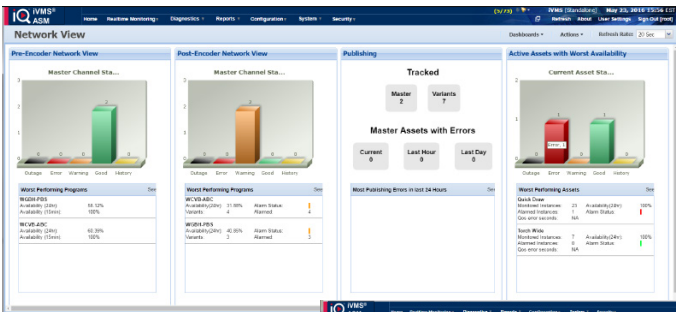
IQ iVMS® ASM
Home Realtime Monitoring Diagnostics Reports Configuration System Security
(5/73) iVMS [Standalone] May 23, 2016 15:56 EST
Refresh About User Settings Sign Out [root]
Network View
Dashboards Actions Refresh Rate: 20 Sec

Pre-Encoder Network View
Master Channel Sta...
3
2
1
0
0 0 0 2 0
Outage Error Warning Good History
Worst Performing Programs
WGBH-PBS
Availability (24hr): 99.12%
Availability (15min): 100%
WCVB-ABC
Availability (24hr): 99.39%
Availability (15min): 100%

Post-Encoder Network View
Master Channel Sta...
3
2
1
0
0 0 2 0 0
Outage Error Warning Good History
Worst Performing Programs
WCVB-ABC
Availability(24hr): 31.98% Alarm Status:
Variants: 4 Alarmed: 4
WGBH-PBS
Availability(24hr): 40.95% Alarm Status:
Variants: 3 Alarmed: 3

Publishing
Tracked
Master 2
Variants 7
Master Assets with Errors
Current 0
Last Hour 0
Last Day 0
Most Publishing Errors in last 24 Hours

Active Assets with Worst Availability
Current Asset Sta...
2
1
0
1 1
Error: 1
Outage Error Warning Good History
Worst Performing Assets
Quick Draw
Monitored Instances: 23 Availability(24hr): 100%
Alarmed Instances: 1 Alarm Status:
Qos error seconds: NA
Torch Wide
Monitored Instances: 7 Availability(24hr): 100%
Alarmed Instances: 0 Alarm Status:
Qos error seconds: NA

IQ iVMS® ASM